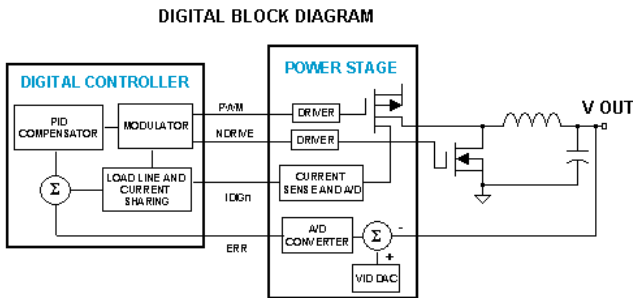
DIGITAL BLOCK DIAGRAM

DIGITAL CONTROLLER

PID COMPENSATOR

MODULATOR

$\Sigma$

LOAD LINE AND CURRENT SHARING

POWER STAGE

PWM

DRIVER

NDRIVE

DRIVER

CURRENT SENSE AND A/D

IDIGn

ERR

A/D CONVERTER

$\Sigma$

-

+

VID DAC

V OUT